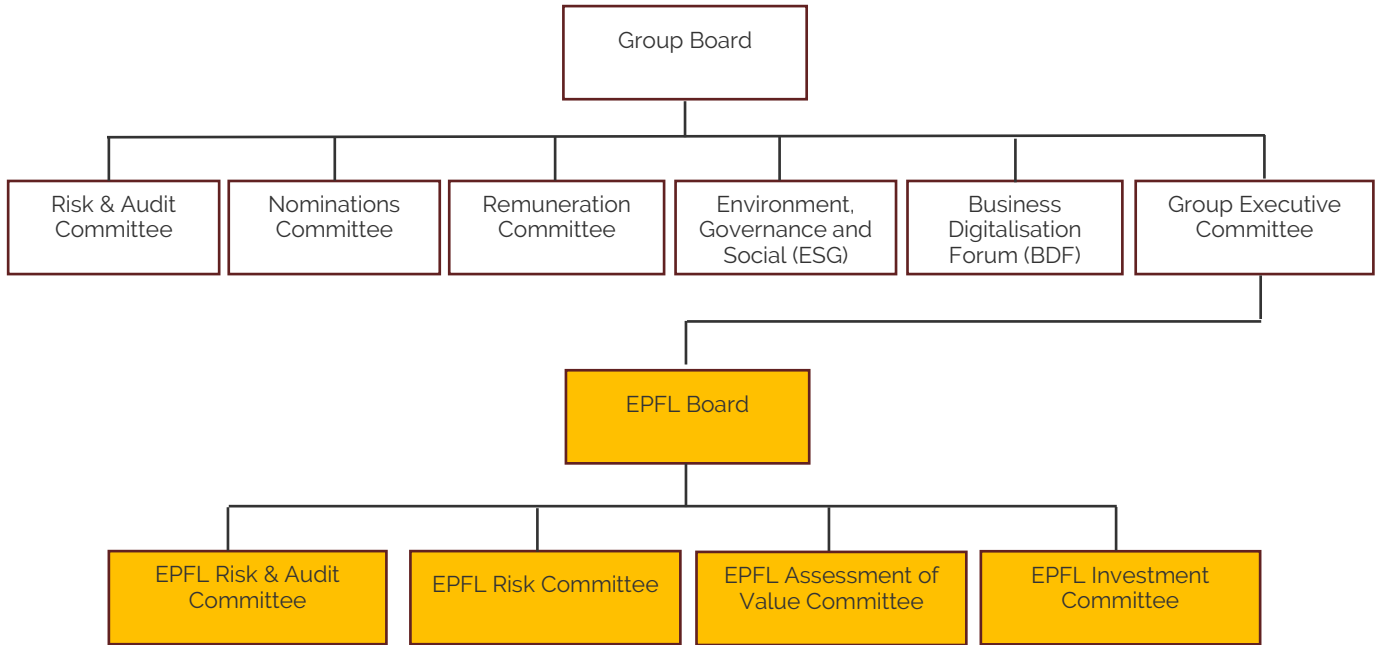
Group Board

Risk & Audit Committee

Nominations Committee

Remuneration Committee

Environment, Governance and Social (ESG)

Business Digitalisation Forum (BDF)

Group Executive Committee

EPFL Board

EPFL Risk & Audit Committee

EPFL Risk Committee

EPFL Assessment of Value Committee

EPFL Investment Committee